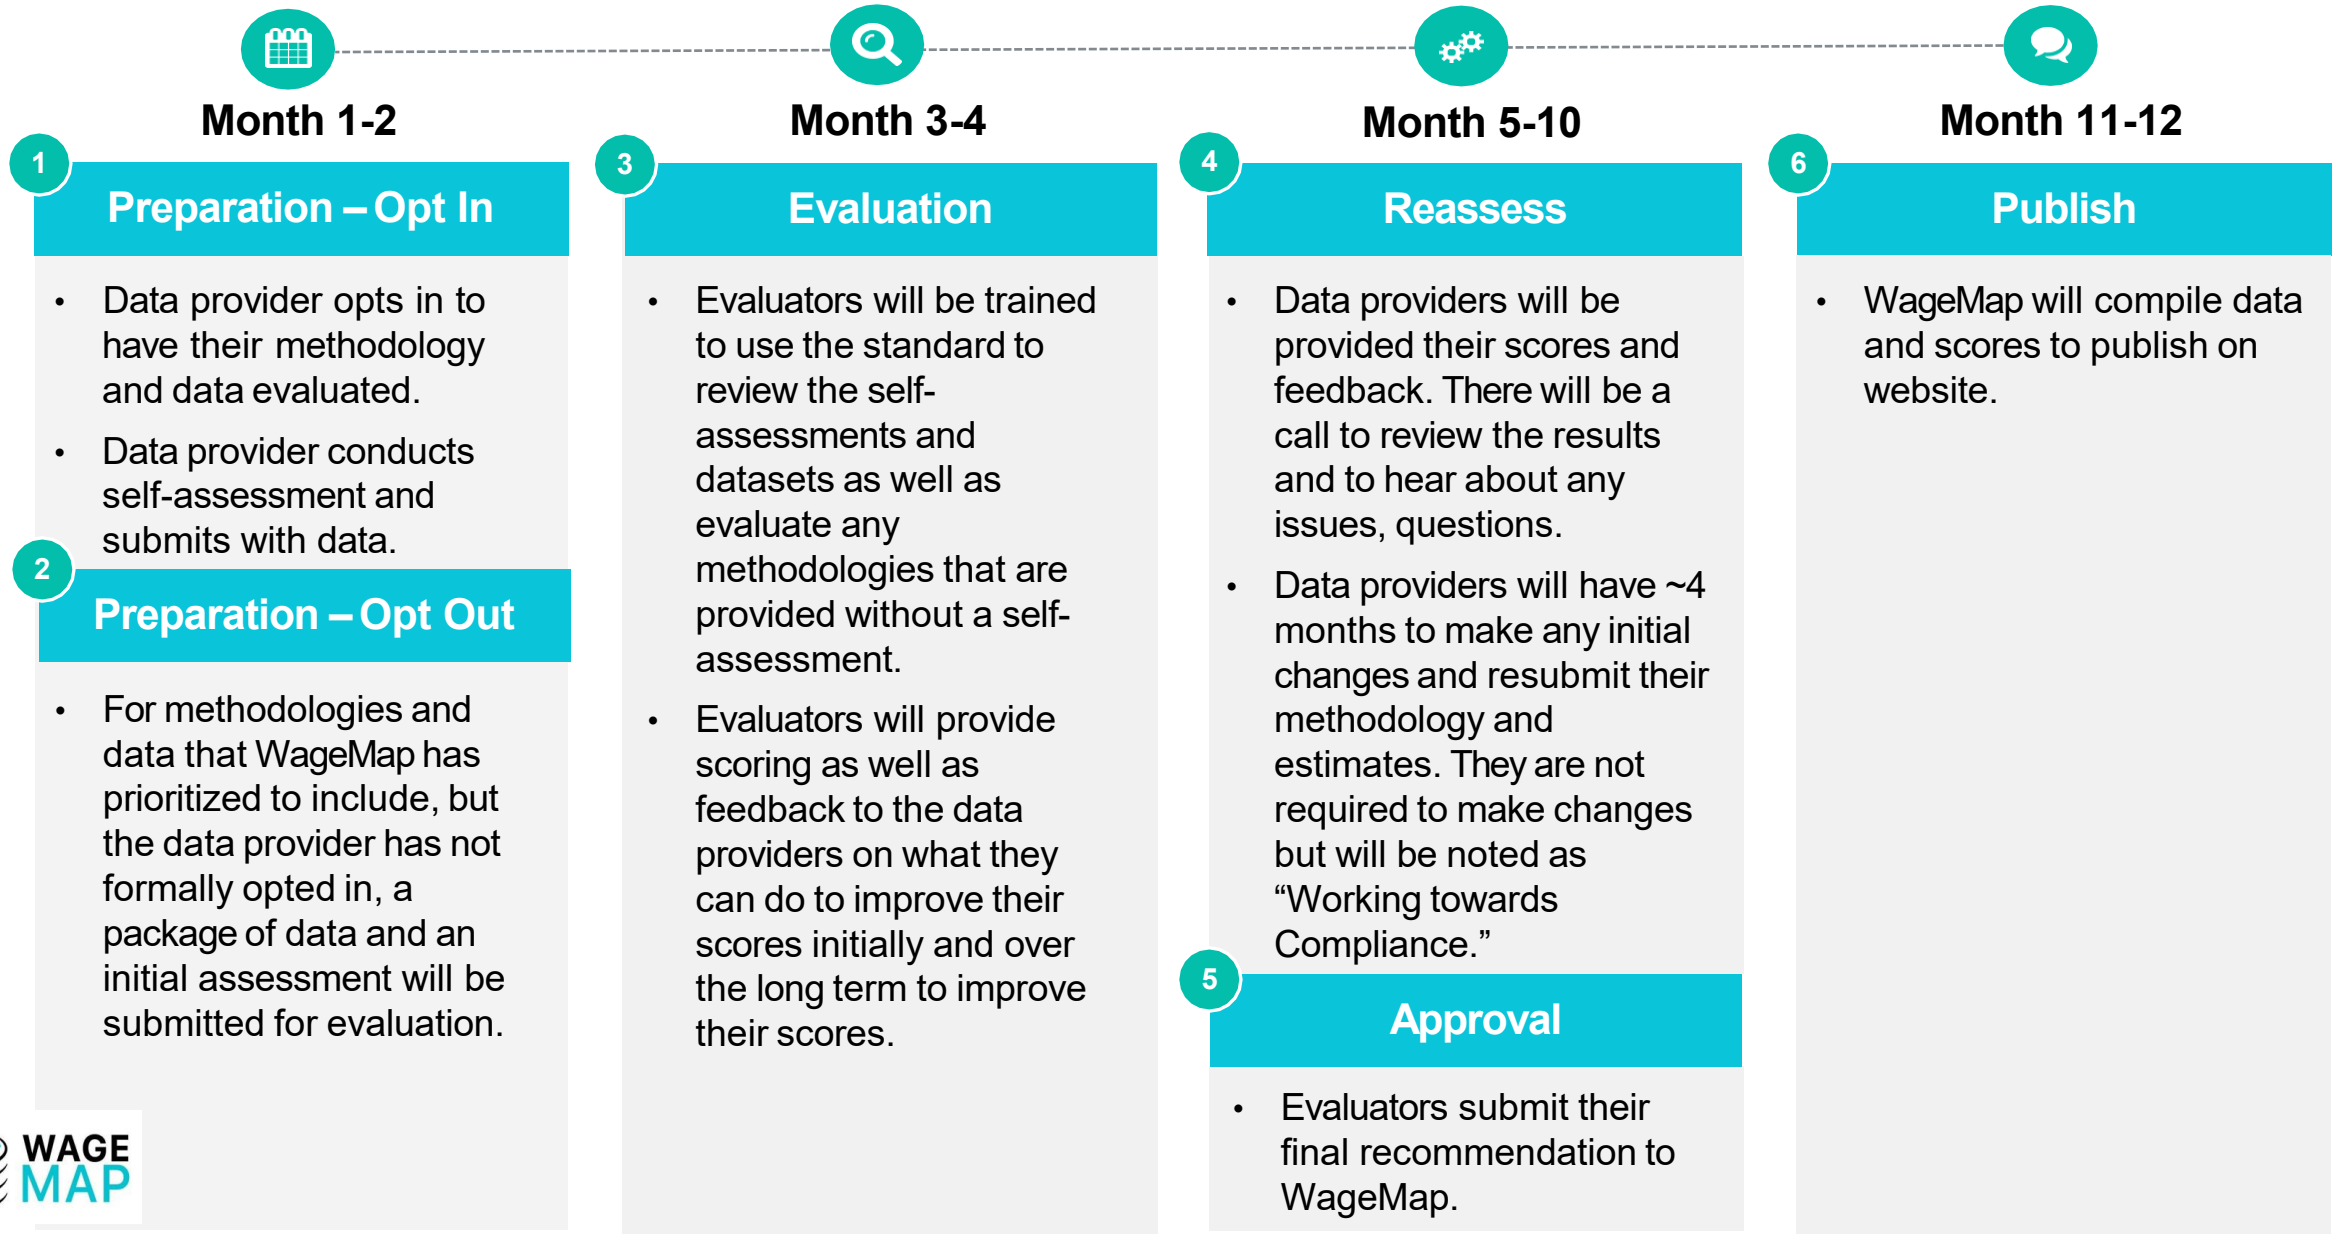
Month 1-2

1

Preparation – Opt In

- Data provider opts in to have their methodology and data evaluated.
- Data provider conducts self-assessment and submits with data.

2

Preparation – Opt Out

- For methodologies and data that WageMap has prioritized to include, but the data provider has not formally opted in, a package of data and an initial assessment will be submitted for evaluation.

WAGE MAP

Month 3-4

3

Evaluation

- Evaluators will be trained to use the standard to review the self-assessments and datasets as well as evaluate any methodologies that are provided without a self-assessment.
- Evaluators will provide scoring as well as feedback to the data providers on what they can do to improve their scores initially and over the long term to improve their scores.

Month 5-10

4

Reassess

- Data providers will be provided their scores and feedback. There will be a call to review the results and to hear about any issues, questions.
- Data providers will have ~4 months to make any initial changes and resubmit their methodology and estimates. They are not required to make changes but will be noted as “Working towards Compliance.”

5

Approval

- Evaluators submit their final recommendation to WageMap.

Month 11-12

6

Publish

- WageMap will compile data and scores to publish on website.